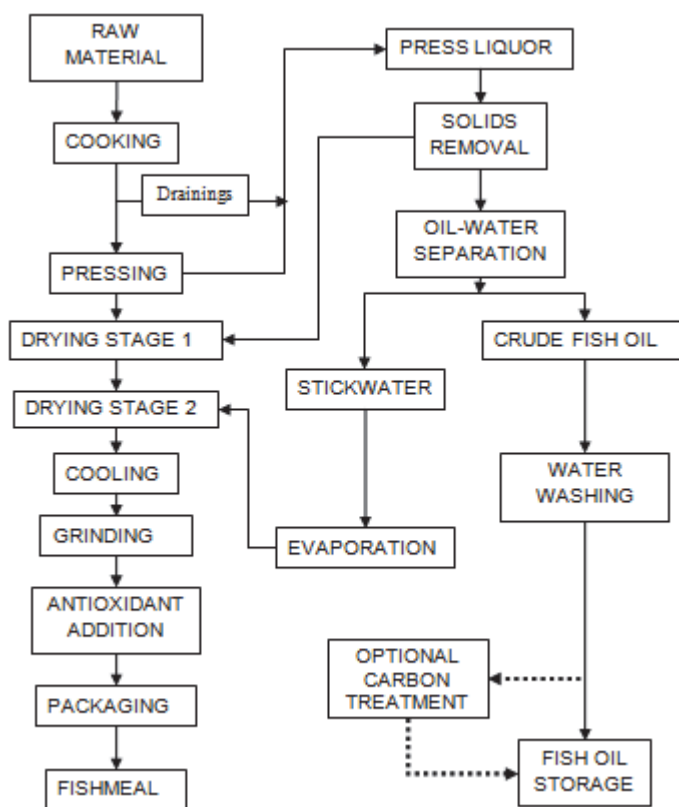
RAW MATERIAL

COOKING

Drainings

PRESSING

DRYING STAGE 1

DRYING STAGE 2

COOLING

GRINDING

ANTIOXIDANT ADDITION

PACKAGING

FISHMEAL

PRESS LIQUOR

SOLIDS REMOVAL

OIL-WATER SEPARATION

STICKWATER

EVAPORATION

CRUDE FISH OIL

WATER WASHING

OPTIONAL CARBON TREATMENT

FISH OIL STORAGE